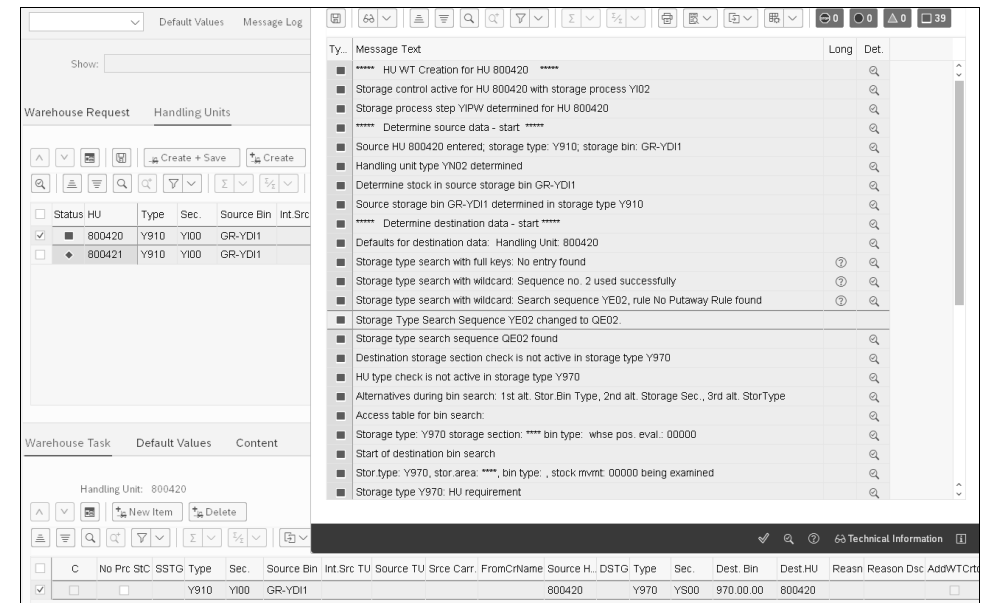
Default Values Message Log

Show:

Warehouse Request Handling Units

Create + Save Create

| Status | HU | Type | Sec. | Source Bin | Int.Src |
|---|---|---|---|---|---|
| ■ | 800420 | Y910 | YI00 | GR-YDI1 | |
| ◆ | 800421 | Y910 | YI00 | GR-YDI1 | |

Warehouse Task Default Values Content

Handling Unit: 800420

New Item Delete

| C | No Prc | StC | SSTG | Type | Sec. | Source Bin | Int.Src TU | Source TU | Srce Carr. | FromCrName | Source H... | DSTG | Type | Sec. | Dest. Bin | Dest.HU | Reasn | Reason Dsc | AddWTCrtd |
|---|---|---|---|---|---|---|---|---|---|---|---|---|---|---|---|---|---|---|---|
| | | | | Y910 | YI00 | GR-YDI1 | | | | | 800420 | | Y970 | YS00 | 970.00.00 | 800420 | | | |

0 0 0 39

| Ty... | Message Text | Long | Det. |
|---|---|---|---|
| ■ | ***** HU WT Creation for HU 800420 ***** | | |
| ■ | Storage control active for HU 800420 with storage process YI02 | | |
| ■ | Storage process step YIPW determined for HU 800420 | | |
| ■ | ***** Determine source data - start ***** | | |
| ■ | Source HU 800420 entered; storage type: Y910; storage bin: GR-YDI1 | | |
| ■ | Handling unit type YN02 determined | | |
| ■ | Determine stock in source storage bin GR-YDI1 | | |
| ■ | Source storage bin GR-YDI1 determined in storage type Y910 | | |
| ■ | ***** Determine destination data - start ***** | | |
| ■ | Defaults for destination data: Handling Unit: 800420 | | |
| ■ | Storage type search with full keys: No entry found | | |
| ■ | Storage type search with wildcard: Sequence no. 2 used successfully | | |
| ■ | Storage type search with wildcard: Search sequence YE02, rule No Putaway Rule found | | |
| ■ | Storage Type Search Sequence YE02 changed to QE02. | | |
| ■ | Storage type search sequence QE02 found | | |
| ■ | Destination storage section check is not active in storage type Y970 | | |
| ■ | HU type check is not active in storage type Y970 | | |
| ■ | Alternatives during bin search: 1st alt. Stor.Bin Type, 2nd alt. Storage Sec., 3rd alt. StorType | | |
| ■ | Access table for bin search: | | |
| ■ | Storage type: Y970 storage section: **** bin type: whse pos. eval.: 00000 | | |
| ■ | Start of destination bin search | | |
| ■ | Stor.type: Y970, stor.area: ****, bin type: , stock mvmt: 00000 being examined | | |
| ■ | Storage type Y970: HU requirement | | |

Technical Information